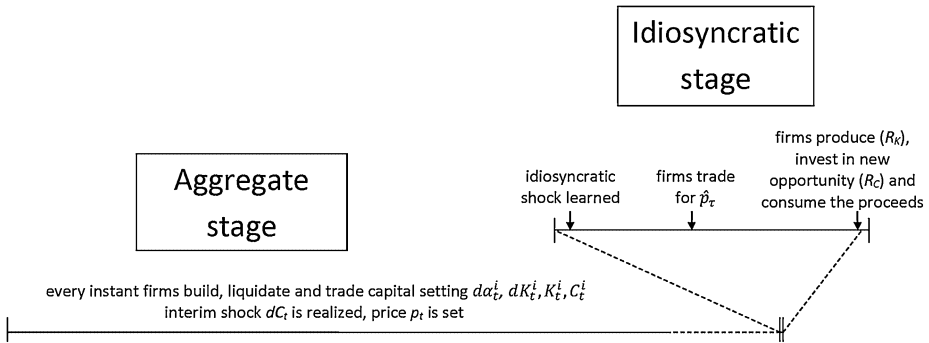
Idiosyncratic stage

Aggregate stage

idiosyncratic shock learned

firms trade for $\hat{p}_\tau$

firms produce ($R_K$), invest in new opportunity ($R_C$) and consume the proceeds

every instant firms build, liquidate and trade capital setting $d\alpha_t^i$, $dK_t^i, K_t^i, C_t^i$
interim shock $dC_t$ is realized, price $p_t$ is set